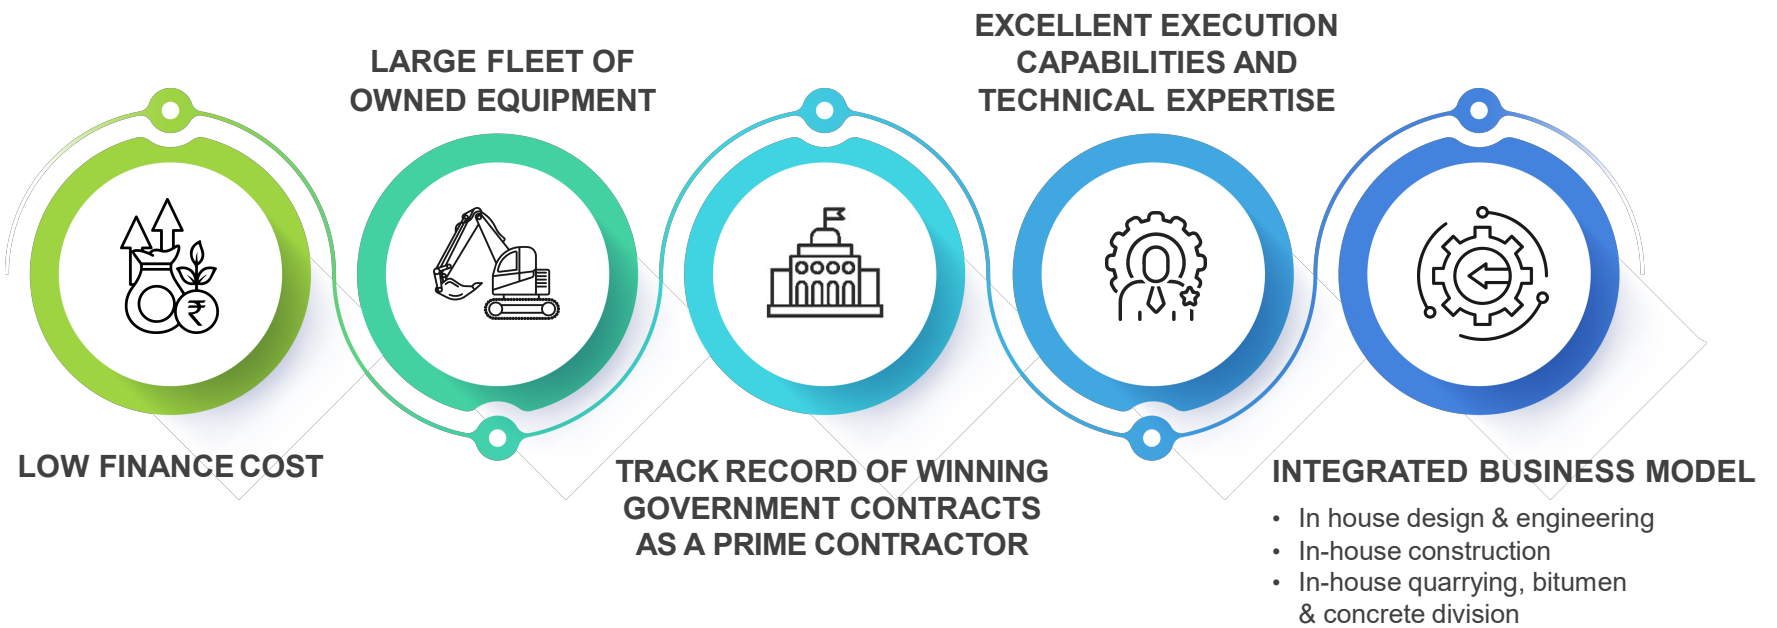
LARGE FLEET OF OWNED EQUIPMENT

EXCELLENT EXECUTION CAPABILITIES AND TECHNICAL EXPERTISE

LOW FINANCE COST

TRACK RECORD OF WINNING GOVERNMENT CONTRACTS AS A PRIME CONTRACTOR

INTEGRATED BUSINESS MODEL
• In house design & engineering
• In-house construction
• In-house quarrying, bitumen & concrete division